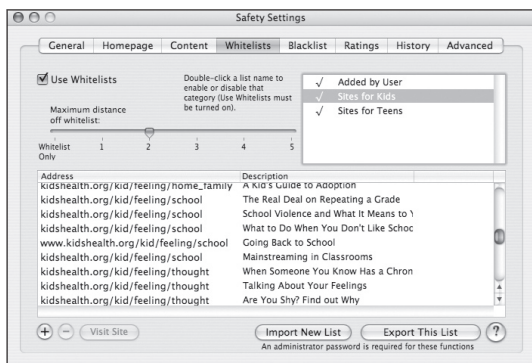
Safety Settings

General | Homepage | Content | Whitelists | Blacklist | Ratings | History | Advanced

Use Whitelists

Double-click a list name to enable or disable that category (Use Whitelists must be turned on).

√ Added by User
√ Sites for Kids
√ Sites for Teens

Maximum distance off whitelist:

Whitelist Only 1 2 3 4 5

| Address | Description |
|---|---|
| kidshealth.org/kid/feeling/home_family | A Kid's Guide to Adoption |
| kidshealth.org/kid/feeling/school | The Real Deal on Repeating a Grade |
| kidshealth.org/kid/feeling/school | School Violence and What It Means to Y |
| kidshealth.org/kid/feeling/school | What to Do When You Don't Like Schoo |
| www.kidshealth.org/kid/feeling/school | Going Back to School |
| kidshealth.org/kid/feeling/school | Mainstreaming in Classrooms |
| kidshealth.org/kid/feeling/thought | When Someone You Know Has a Chron |
| kidshealth.org/kid/feeling/thought | Talking About Your Feelings |
| kidshealth.org/kid/feeling/thought | Are You Shy? Find out Why |

+ − Visit Site

Import New List | Export This List | ?

An administrator password is required for these functions